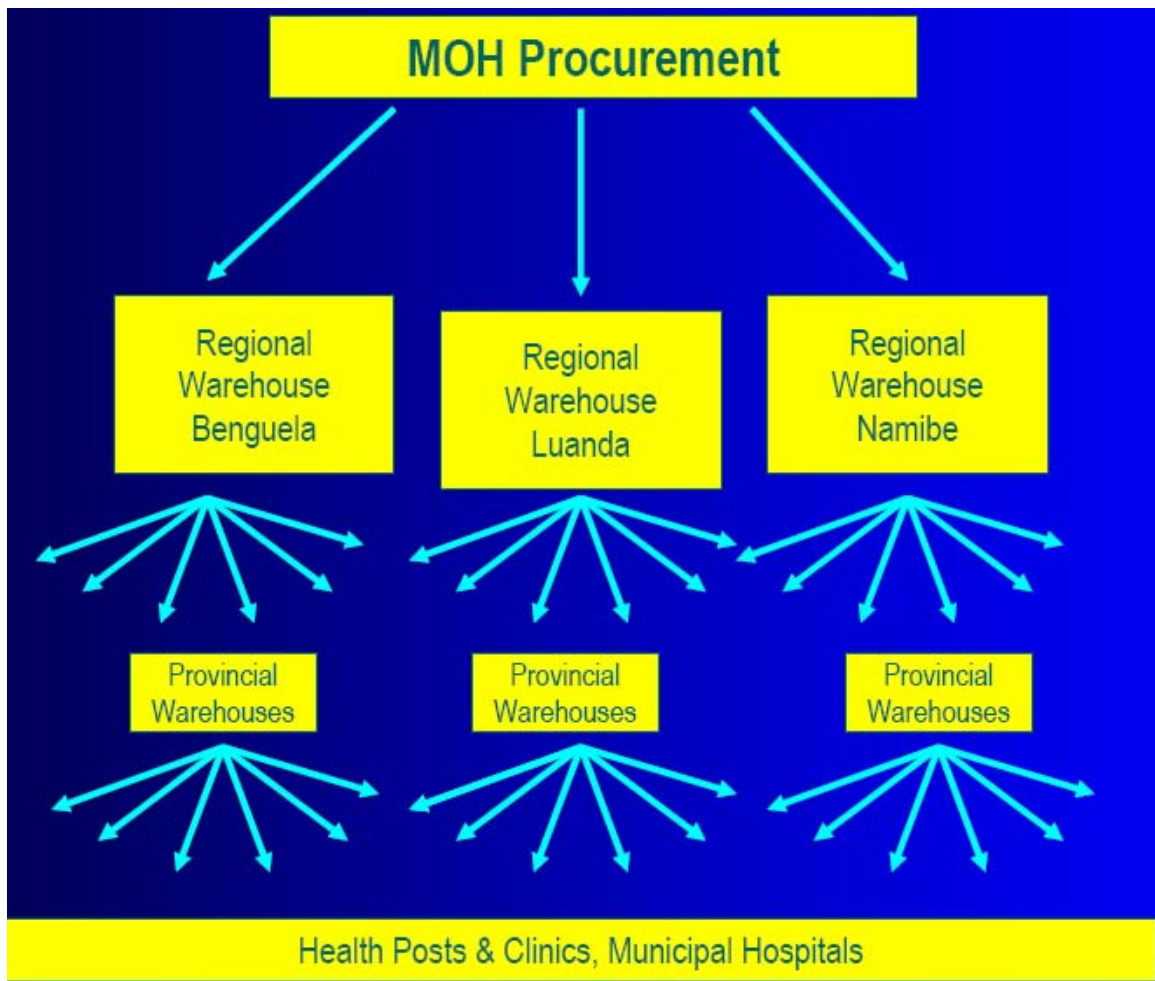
MOH Procurement

Regional Warehouse Benguela

Regional Warehouse Luanda

Regional Warehouse Namibe

Provincial Warehouses

Provincial Warehouses

Provincial Warehouses

Health Posts & Clinics, Municipal Hospitals